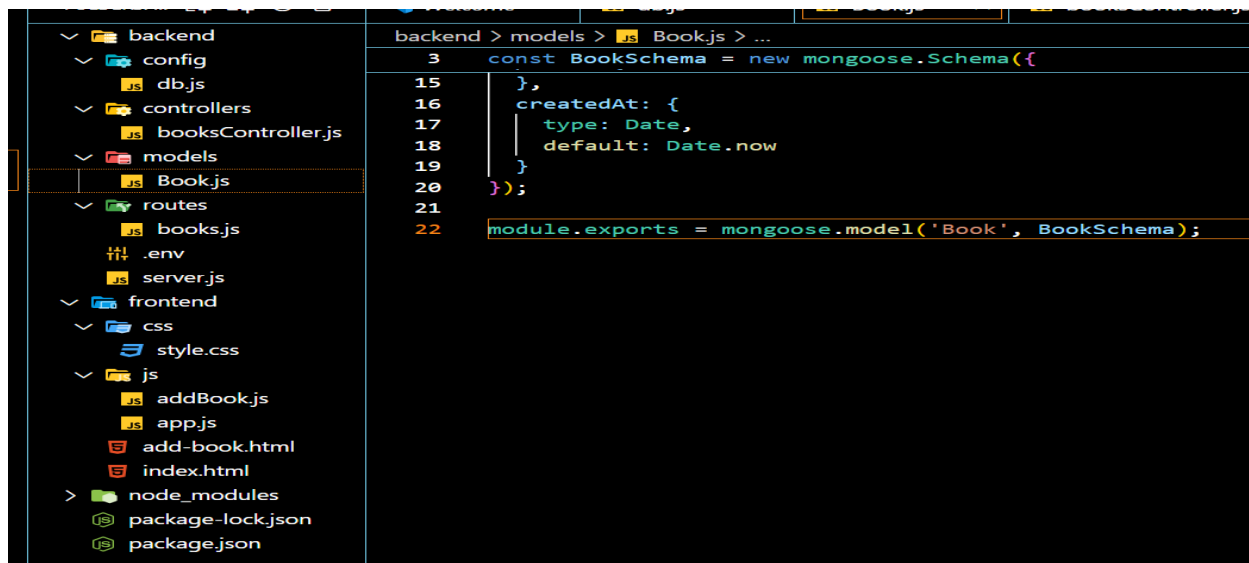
backend
config
db.js
controllers
booksController.js
models
Book.js
routes
books.js
.env
server.js
frontend
css
style.css
js
addBook.js
app.js
add-book.html
index.html
node_modules
package-lock.json
package.json

backend > models > Book.js > ...

3 const BookSchema = new mongoose.Schema({
15 },
16 createdAt: {
17 type: Date,
18 default: Date.now
19 }
20 });
21
22 module.exports = mongoose.model('Book', BookSchema);